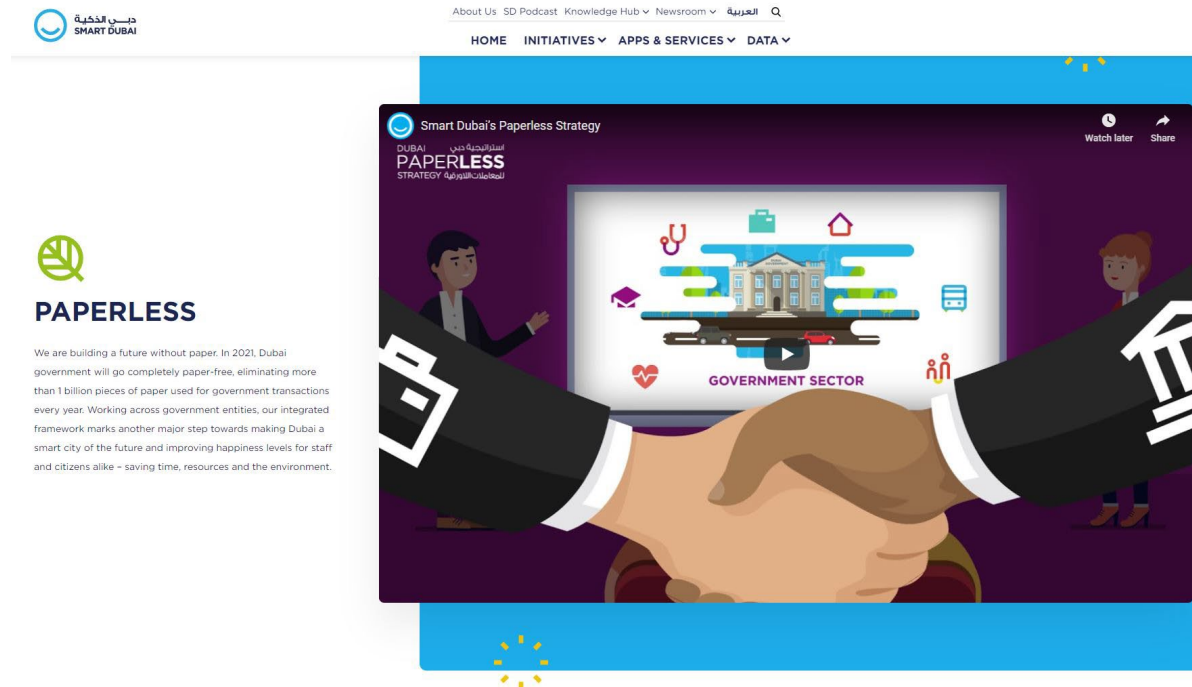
دبي الذكية
SMART DUBAI

About Us SD Podcast Knowledge Hub Newsroom العربية

HOME INITIATIVES APPS & SERVICES DATA

Smart Dubai's Paperless Strategy

Watch later Share

DUBAI استراتيجية دبي
PAPERLESS
STRATEGY للمعاملات اللاورقية

GOVERNMENT SECTOR

PAPERLESS

We are building a future without paper. In 2021, Dubai government will go completely paper-free, eliminating more than 1 billion pieces of paper used for government transactions every year. Working across government entities, our integrated framework marks another major step towards making Dubai a smart city of the future and improving happiness levels for staff and citizens alike – saving time, resources and the environment.